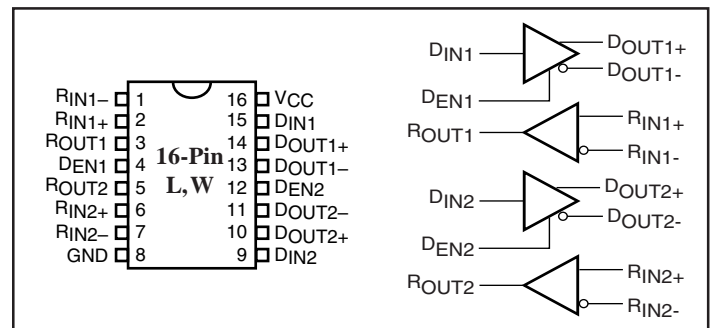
$R_{IN1-}$ 1
$R_{IN1+}$ 2
$R_{OUT1}$ 3
$D_{EN1}$ 4
$R_{OUT2}$ 5
$R_{IN2+}$ 6
$R_{IN2-}$ 7
GND 8

16-Pin
L, W

16 $V_{CC}$
15 $D_{IN1}$
14 $D_{OUT1+}$
13 $D_{OUT1-}$
12 $D_{EN2}$
11 $D_{OUT2-}$
10 $D_{OUT2+}$
9 $D_{IN2}$

$D_{IN1}$
$D_{OUT1+}$
$D_{OUT1-}$
$D_{EN1}$
$R_{OUT1}$
$R_{IN1+}$
$R_{IN1-}$
$D_{IN2}$
$D_{OUT2+}$
$D_{OUT2-}$
$D_{EN2}$
$R_{OUT2}$
$R_{IN2+}$
$R_{IN2-}$